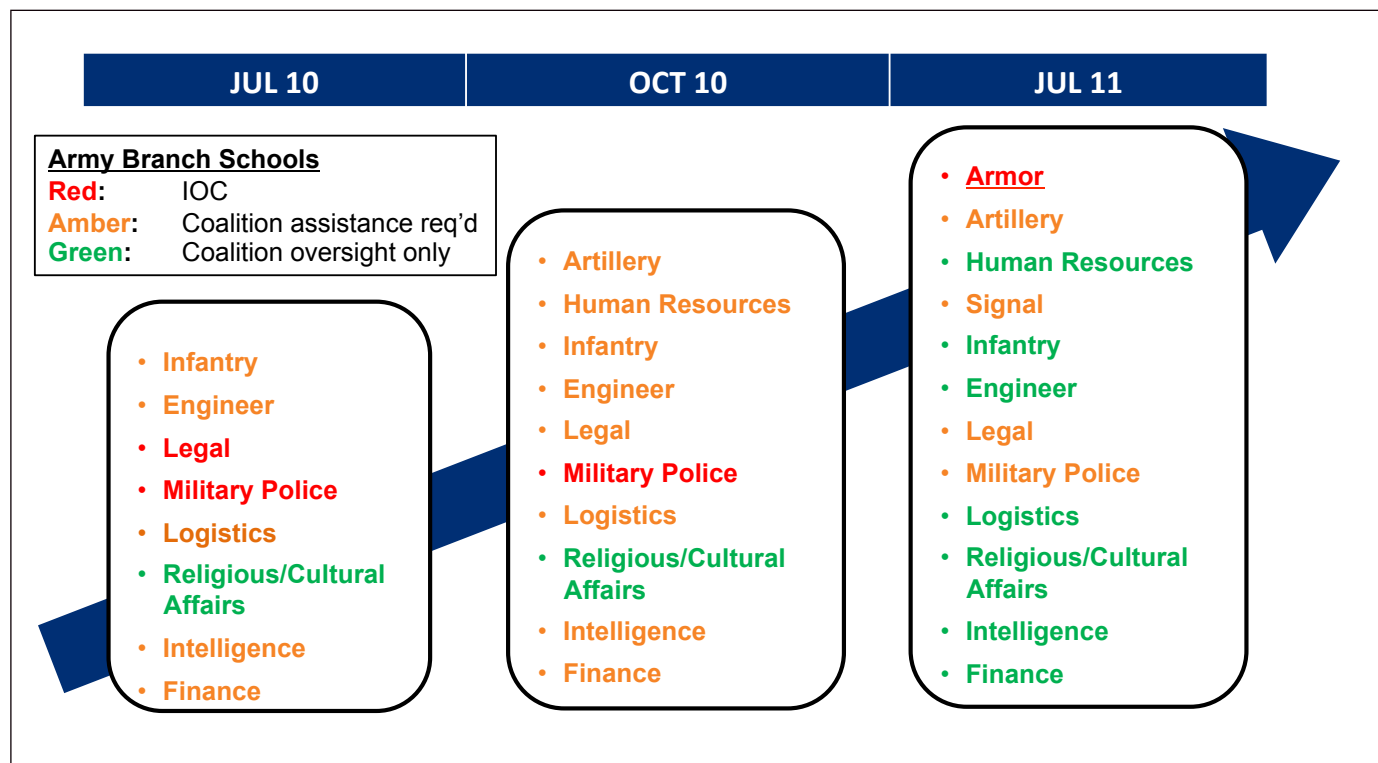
| JUL 10 | OCT 10 | JUL 11 |
|---|---|---|

Army Branch Schools
Red: IOC
Amber: Coalition assistance req’d
Green: Coalition oversight only

- Infantry
- Engineer
- Legal
- Military Police
- Logistics
- Religious/Cultural Affairs
- Intelligence
- Finance

- Artillery
- Human Resources
- Infantry
- Engineer
- Legal
- Military Police
- Logistics
- Religious/Cultural Affairs
- Intelligence
- Finance

- Armor
- Artillery
- Human Resources
- Signal
- Infantry
- Engineer
- Legal
- Military Police
- Logistics
- Religious/Cultural Affairs
- Intelligence
- Finance